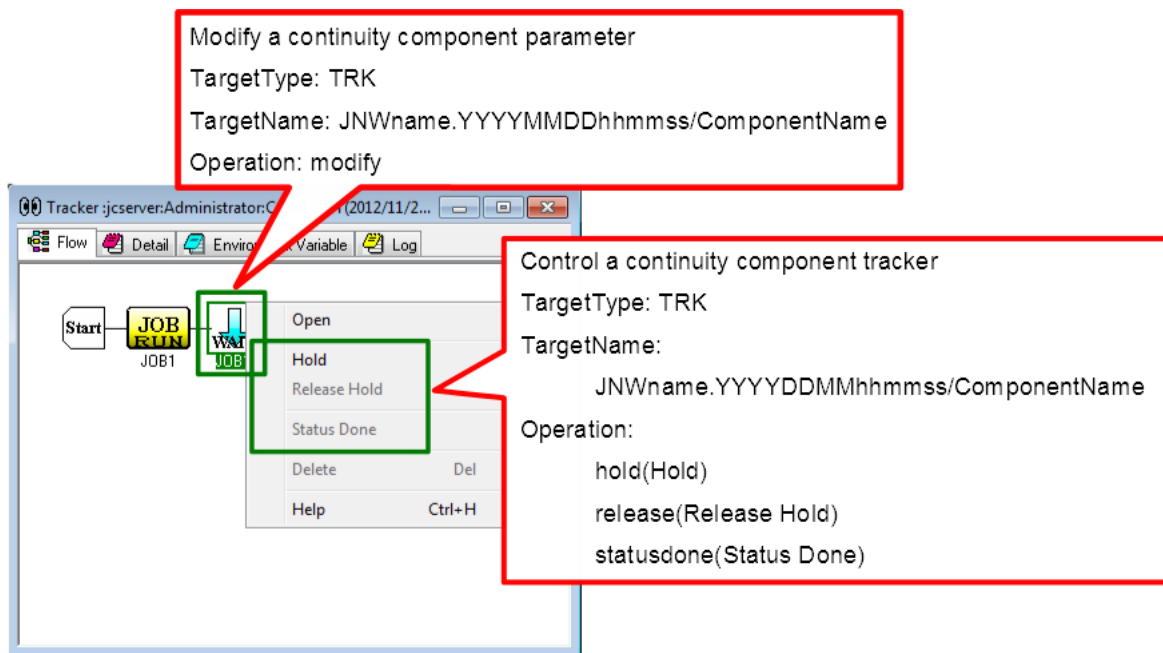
Modify a continuity component parameter

TargetType: TRK

TargetName: JNWname.YYYYMMDDhhmmss/ComponentName

Operation: modify

Tracker :jcserver:Administrator:C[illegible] (2012/11/2...

Flow | Detail | Enviro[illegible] Variable | Log

Start

JOB RUN

JOB1

WAI

JOB

Open

Hold

Release Hold

Status Done

Delete Del

Help Ctrl+H

Control a continuity component tracker

TargetType: TRK

TargetName:

JNWname.YYYYDDMMhhmmss/ComponentName

Operation:

hold(Hold)

release(Release Hold)

statusdone(Status Done)